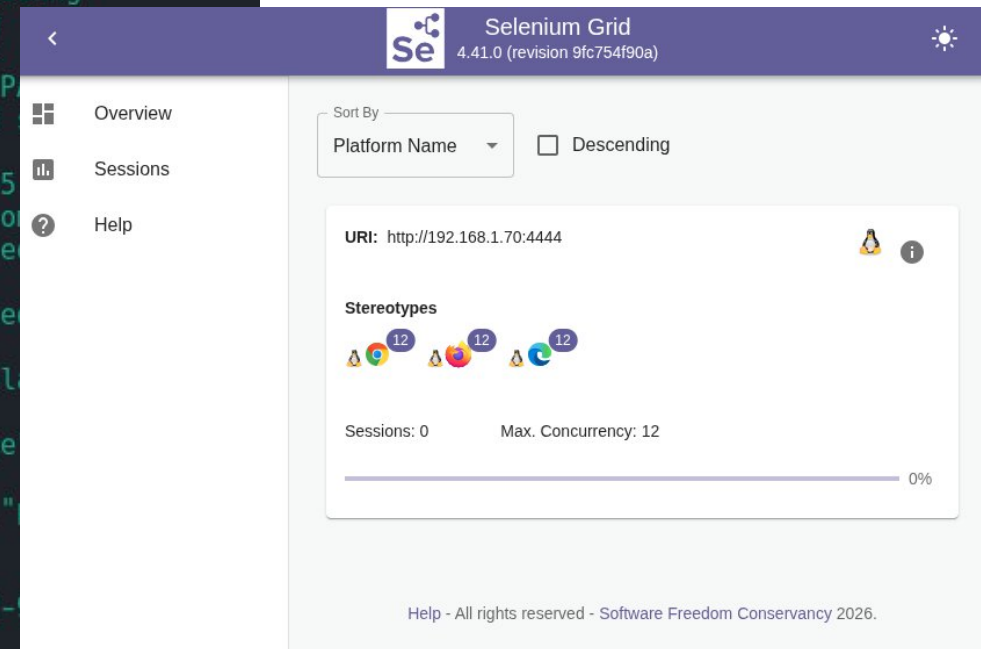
Se Selenium Grid
4.41.0 (revision 9fc754f90a)

Overview
Sessions
Help

Sort By
Platform Name
Descending

URI: http://192.168.1.70:4444

Stereotypes
12 12 12

Sessions: 0
Max. Concurrency: 12

0%

Help - All rights reserved - Software Freedom Conservancy 2026.